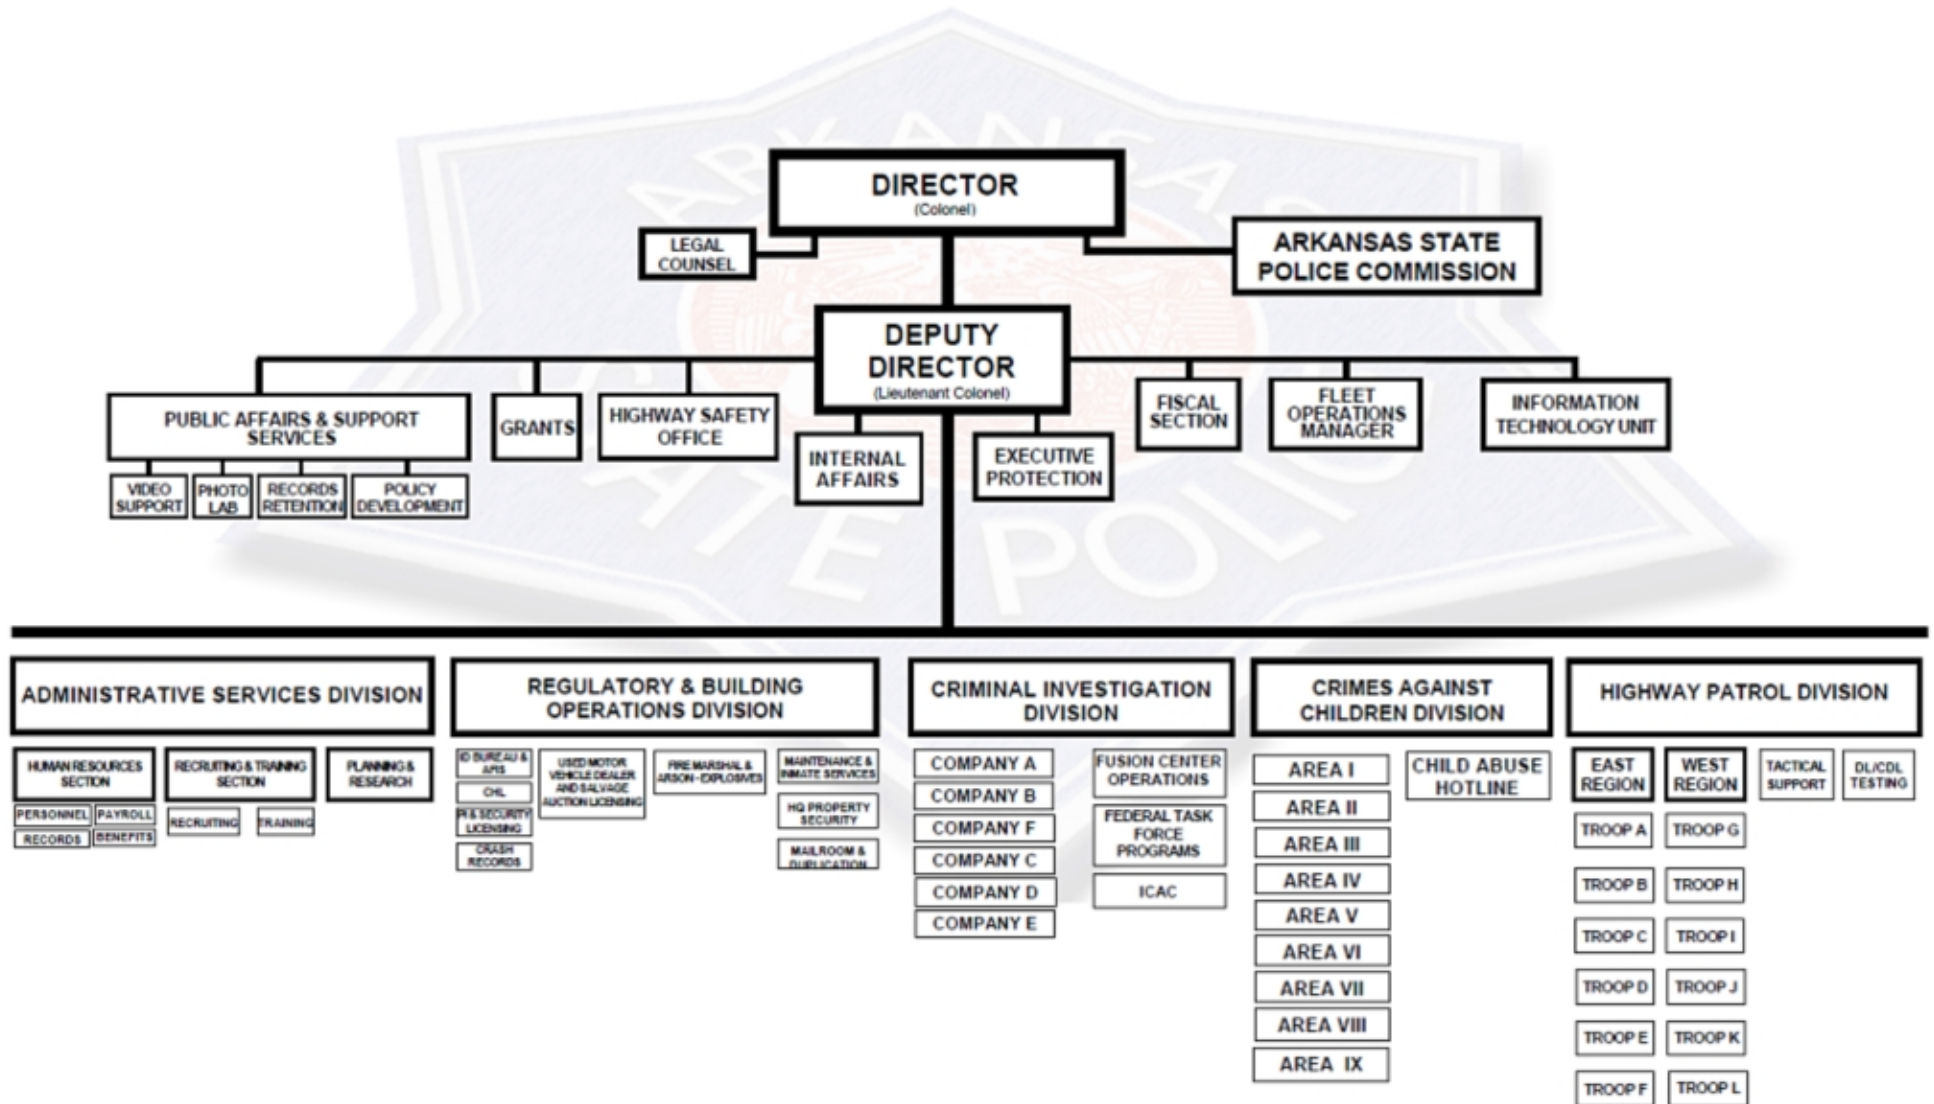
ARKANSAS STATE POLICE

DIRECTOR
(Colonel)

LEGAL COUNSEL

ARKANSAS STATE POLICE COMMISSION

DEPUTY DIRECTOR
(Lieutenant Colonel)

PUBLIC AFFAIRS & SUPPORT SERVICES

VIDEO SUPPORT

PHOTO LAB

RECORDS RETENTION

POLICY DEVELOPMENT

GRANTS

HIGHWAY SAFETY OFFICE

INTERNAL AFFAIRS

EXECUTIVE PROTECTION

FISCAL SECTION

FLEET OPERATIONS MANAGER

INFORMATION TECHNOLOGY UNIT

ADMINISTRATIVE SERVICES DIVISION

HUMAN RESOURCES SECTION

PERSONNEL

PAYROLL

RECORDS

BENEFITS

RECRUITING & TRAINING SECTION

RECRUITING

TRAINING

PLANNING & RESEARCH

REGULATORY & BUILDING OPERATIONS DIVISION

ID BUREAU & AFIS

CHL

PI & SECURITY LICENSING

CRASH RECORDS

USED MOTOR VEHICLE DEALER AND SALVAGE AUCTION LICENSING

FIRE MARSHAL & ARSON - EXPLOSIVES

MAINTENANCE & INMATE SERVICES

HQ PROPERTY SECURITY

MAILROOM & DUPLICATION

CRIMINAL INVESTIGATION DIVISION

COMPANY A

COMPANY B

COMPANY F

COMPANY C

COMPANY D

COMPANY E

FUSION CENTER OPERATIONS

FEDERAL TASK FORCE PROGRAMS

ICAC

CRIMES AGAINST CHILDREN DIVISION

AREA I

AREA II

AREA III

AREA IV

AREA V

AREA VI

AREA VII

AREA VIII

AREA IX

CHILD ABUSE HOTLINE

HIGHWAY PATROL DIVISION

EAST REGION

WEST REGION

TACTICAL SUPPORT

DL/CDL TESTING

TROOP A

TROOP G

TROOP B

TROOP H

TROOP C

TROOP I

TROOP D

TROOP J

TROOP E

TROOP K

TROOP F

TROOP L